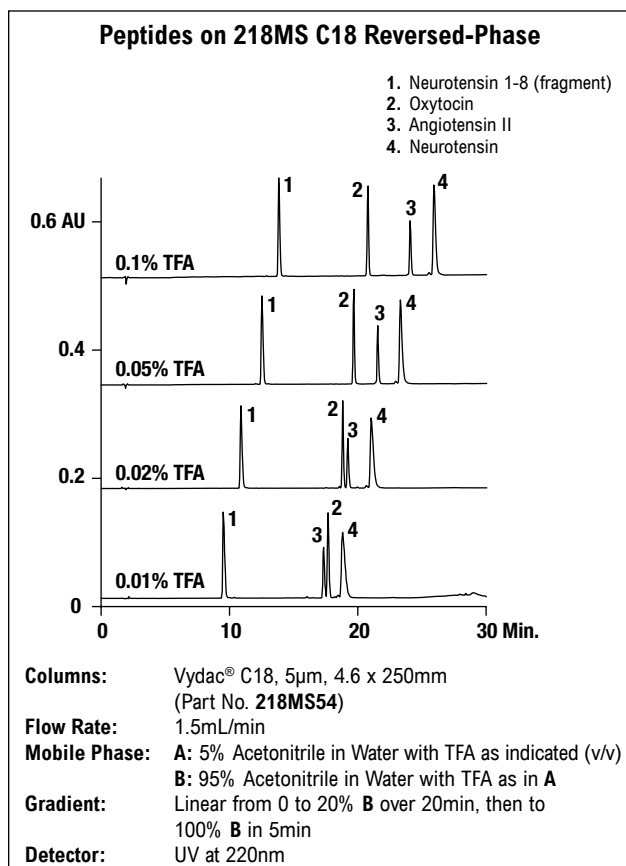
Peptides on 218MS C18 Reversed-Phase

1. Neurotensin 1-8 (fragment)
2. Oxytocin
3. Angiotensin II
4. Neurotensin

0.6 AU

0.1% TFA

1 2 3 4

0.4

0.05% TFA

1 2 3 4

0.2

0.02% TFA

1 2 3 4

0

0.01% TFA

1 3 2 4

0 10 20 30 Min.

Columns: Vydac® C18, 5µm, 4.6 x 250mm (Part No. 218MS54)
Flow Rate: 1.5mL/min
Mobile Phase: A: 5% Acetonitrile in Water with TFA as indicated (v/v)
B: 95% Acetonitrile in Water with TFA as in A
Gradient: Linear from 0 to 20% B over 20min, then to 100% B in 5min
Detector: UV at 220nm